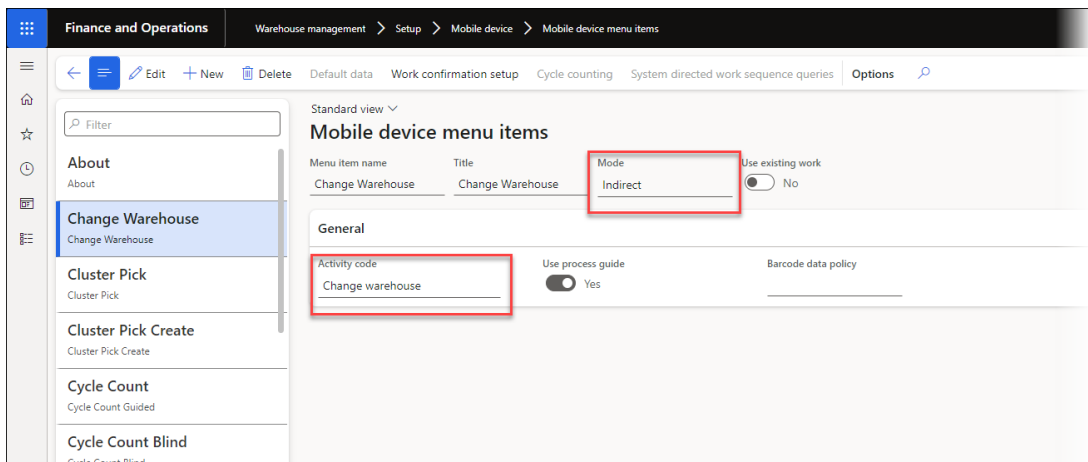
Finance and Operations | Warehouse management > Setup > Mobile device > Mobile device menu items

Edit + New Delete Default data Work confirmation setup Cycle counting System directed work sequence queries Options

Filter

About
About

Change Warehouse
Change Warehouse

Cluster Pick
Cluster Pick

Cluster Pick Create
Cluster Pick Create

Cycle Count
Cycle Count Guided

Cycle Count Blind
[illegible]

Standard view

Mobile device menu items

Menu item name
Change Warehouse

Title
Change Warehouse

Mode
Indirect

Use existing work
No

General

Activity code
Change warehouse

Use process guide
Yes

Barcode data policy